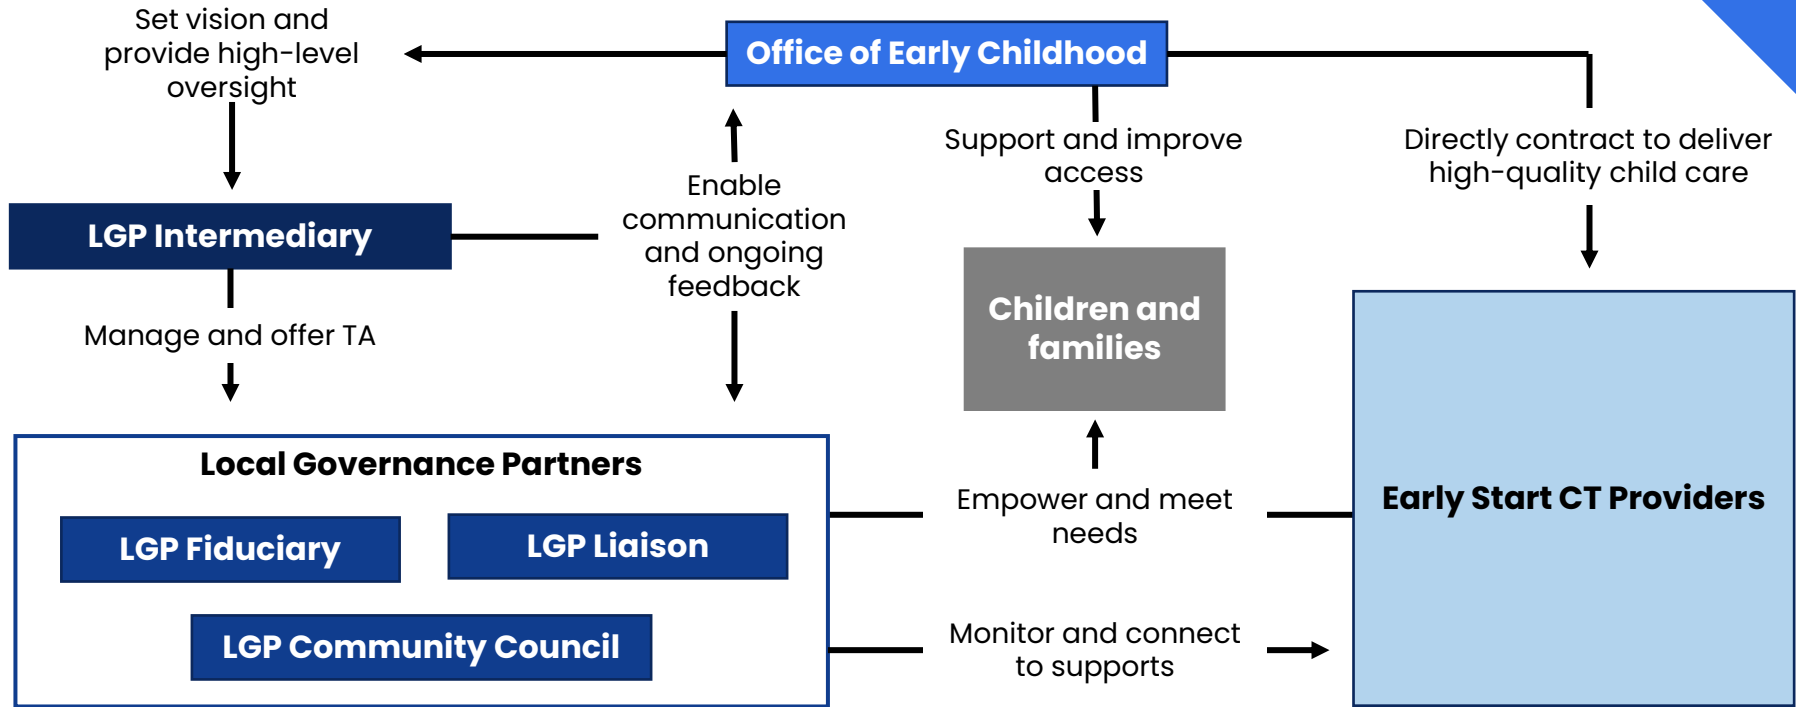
Set vision and provide high-level oversight

Office of Early Childhood

LGP Intermediary

Enable communication and ongoing feedback

Support and improve access

Directly contract to deliver high-quality child care

Manage and offer TA

Children and families

Local Governance Partners

LGP Fiduciary

LGP Liaison

LGP Community Council

Empower and meet needs

Monitor and connect to supports

Early Start CT Providers